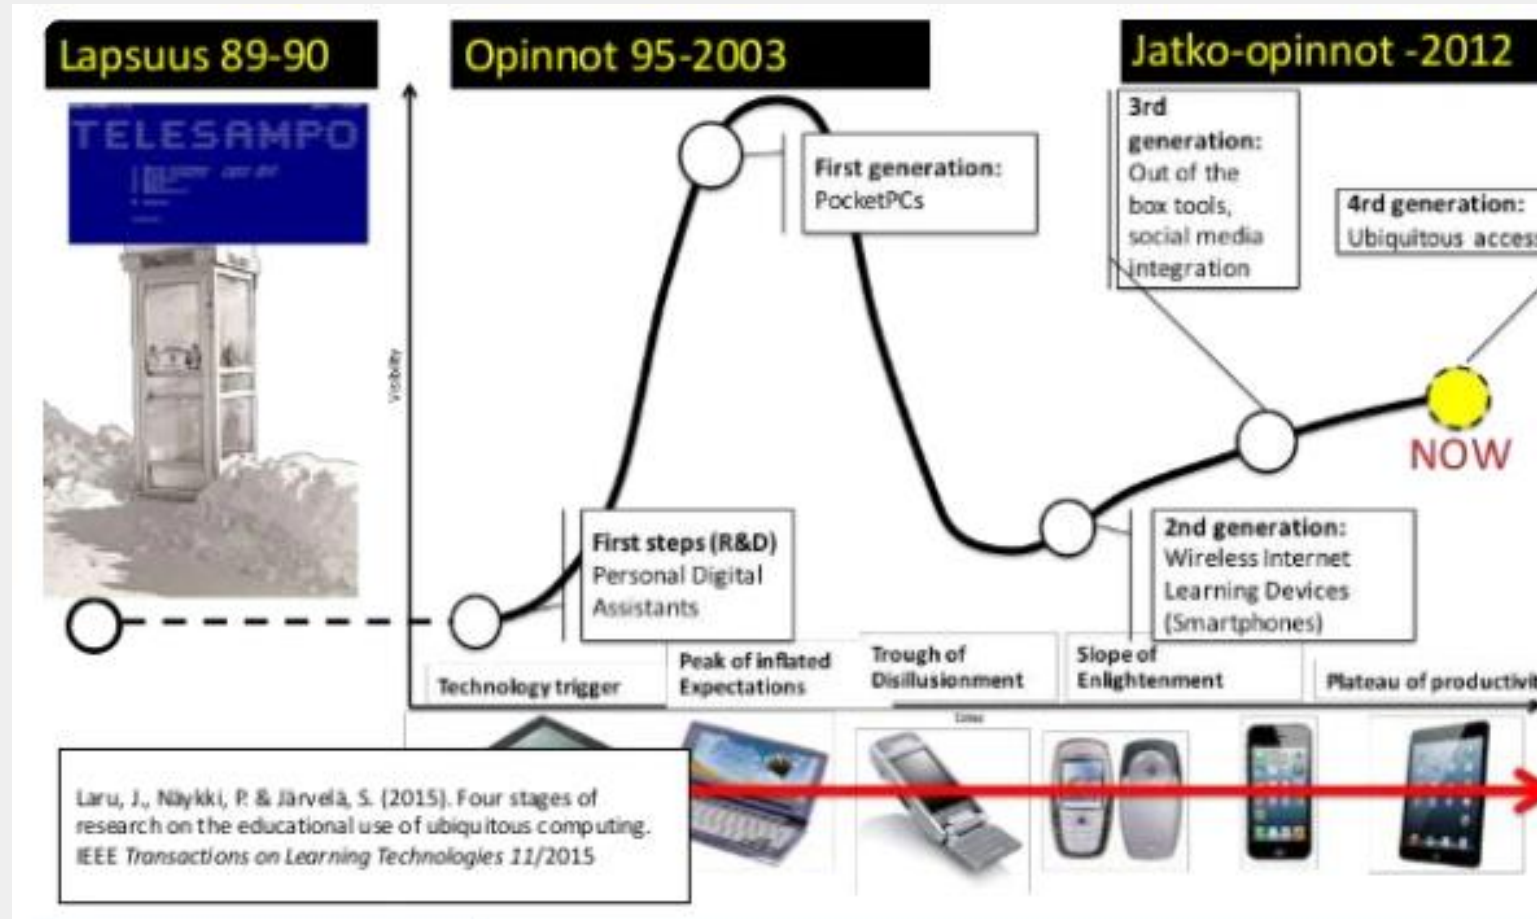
Lapsuus 89-90

Opinnot 95-2003

Jatko-opinnot -2012

TELESAMPO

Visibility

First generation: PocketPCs

3rd generation: Out of the box tools, social media integration

4rd generation: Ubiquitous acces

NOW

First steps (R&D) Personal Digital Assistants

2nd generation: Wireless Internet Learning Devices (Smartphones)

Technology trigger

Peak of inflated Expectations

Trough of Disillusionment

Slope of Enlightenment

Plateau of productivit

time

Laru, J., Näykki, P. & Järvelä, S. (2015). Four stages of research on the educational use of ubiquitous computing. IEEE Transactions on Learning Technologies 11/2015